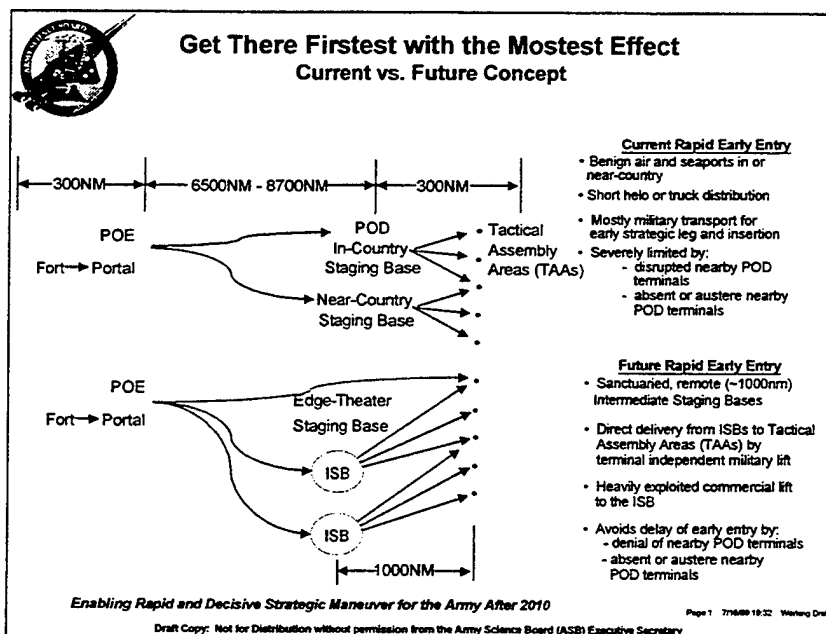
Get There Firstest with the Mostest Effect
Current vs. Future Concept

300NM
6500NM - 8700NM
300NM

POE
Fort → Portal

POD
In-Country Staging Base

• Tactical Assembly Areas (TAAs)

Near-Country Staging Base

Current Rapid Early Entry
• Benign air and seaports in or near-country
• Short helo or truck distribution
• Mostly military transport for early strategic leg and insertion
• Severely limited by:
- disrupted nearby POD terminals
- absent or austere nearby POD terminals

POE
Fort → Portal

Edge-Theater Staging Base

ISB

ISB

1000NM

Future Rapid Early Entry
• Sanctuaried, remote (~1000nm) Intermediate Staging Bases
• Direct delivery from ISBs to Tactical Assembly Areas (TAAs) by terminal independent military lift
• Heavily exploited commercial lift to the ISB
• Avoids delay of early entry by:
- denial of nearby POD terminals
- absent or austere nearby POD terminals

Enabling Rapid and Decisive Strategic Maneuver for the Army After 2010

Page 1 7/16/00 10:32 Working Dra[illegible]

Draft Copy: Not for Distribution without permission from the Army Science Board (ASB) Executive Secretary